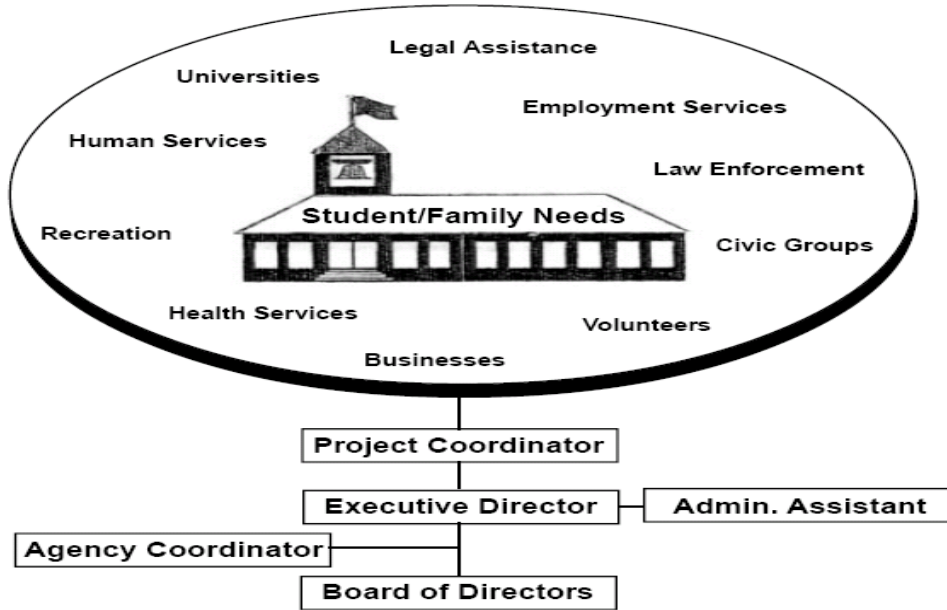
Legal Assistance
Universities
Employment Services
Human Services
Law Enforcement
Student/Family Needs
Recreation
Civic Groups
Health Services
Volunteers
Businesses

Project Coordinator
Executive Director
Admin. Assistant
Agency Coordinator
Board of Directors